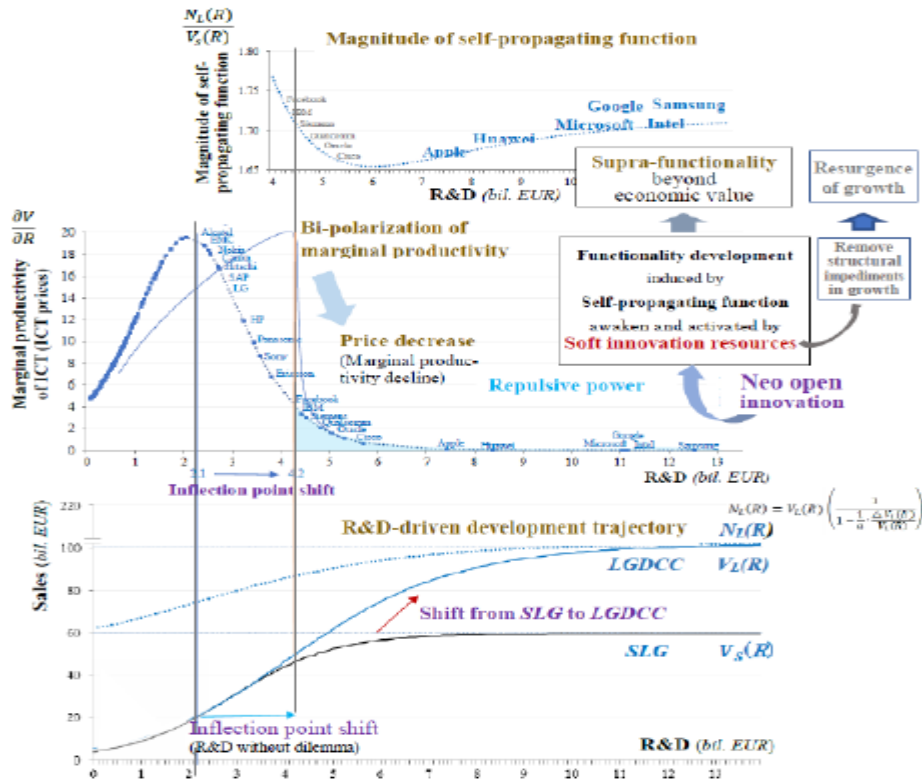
$\frac{N_L(R)}{V_s(R)}$

Magnitude of self-propagating function

Magnitude of self-propagating function

1.80
1.75
1.70
1.65

Facebook
IBM
Siemens
Qualcomm
Oracle
Cisco

Google Samsung
Microsoft Intel
Huawei
Apple

4 5 6 7 8 9 10

R&D (bil. EUR)

Supra-functionality beyond economic value

Resurgence of growth

$\frac{\partial V}{\partial R}$

Marginal productivity of ICT (ICT prices)

20
18
16
14
12
10
8
6
4
2
0

Alcatel
EMC
Nokia
Canon
Hitachi
SAP
LG
HP
Panasonic
Sony
Ericsson
Facebook
IBM
Siemens
Qualcomm
Oracle
Cisco
Apple
Huawei
Microsoft
Google
Intel
Samsung

Bi-polarization of marginal productivity

Price decrease
(Marginal productivity decline)

Repulsive power

Functionality development induced by Self-propagating function awaken and activated by Soft innovation resources

Remove structural impediments in growth

Neo open innovation

0 1 2 3 4 5 6 7 8 9 10 11 12 13

2.1 4.2

Inflection point shift

R&D (bil. EUR)

Sales (bil EUR)

120
100
80
60
40
20
0

R&D-driven development trajectory

$N_L(R) = V_L(R)\left(\frac{1}{1-\frac{1}{\alpha}\cdot\frac{\Delta V_L(R)}{V_L(R)}}\right)$

$N_L(R)$

LGDCC $V_L(R)$

Shift from SLG to LGDCC

SLG $V_S(R)$

Inflection point shift
(R&D without dilemma)

R&D (bil. EUR)

0 1 2 3 4 5 6 7 8 9 10 11 12 13